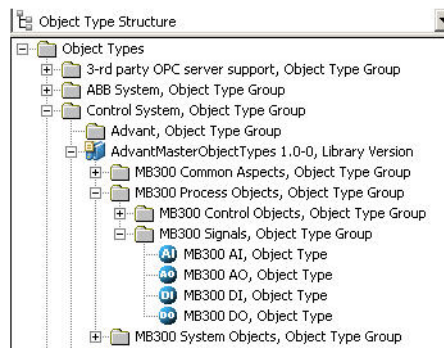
Object Type Structure

Object Types
3-rd party OPC server support, Object Type Group
ABB System, Object Type Group
Control System, Object Type Group
Advant, Object Type Group
AdvantMasterObjectTypes 1.0-0, Library Version
MB300 Common Aspects, Object Type Group
MB300 Process Objects, Object Type Group
MB300 Control Objects, Object Type Group
MB300 Signals, Object Type Group
AI MB300 AI, Object Type
AO MB300 AO, Object Type
DI MB300 DI, Object Type
DO MB300 DO, Object Type
MB300 System Objects, Object Type Group